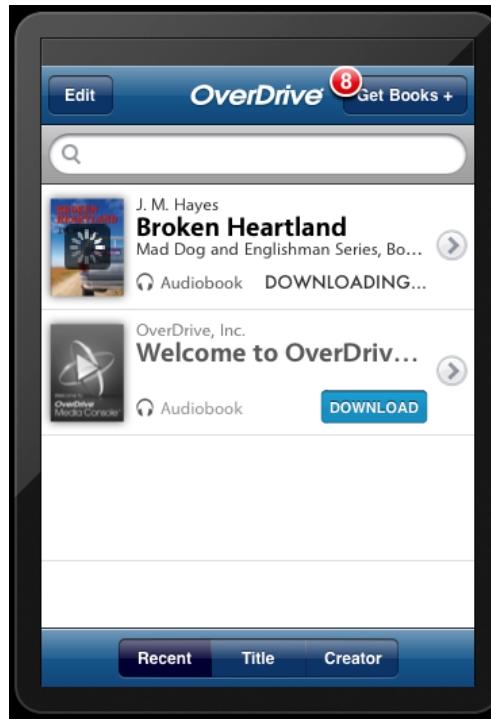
Edit

OverDrive

8

Get Books +

J. M. Hayes
Broken Heartland
Mad Dog and Englishman Series, Bo...

Audiobook DOWNLOADING...

OverDrive, Inc.
Welcome to OverDriv...

Audiobook

DOWNLOAD

Recent

Title

Creator